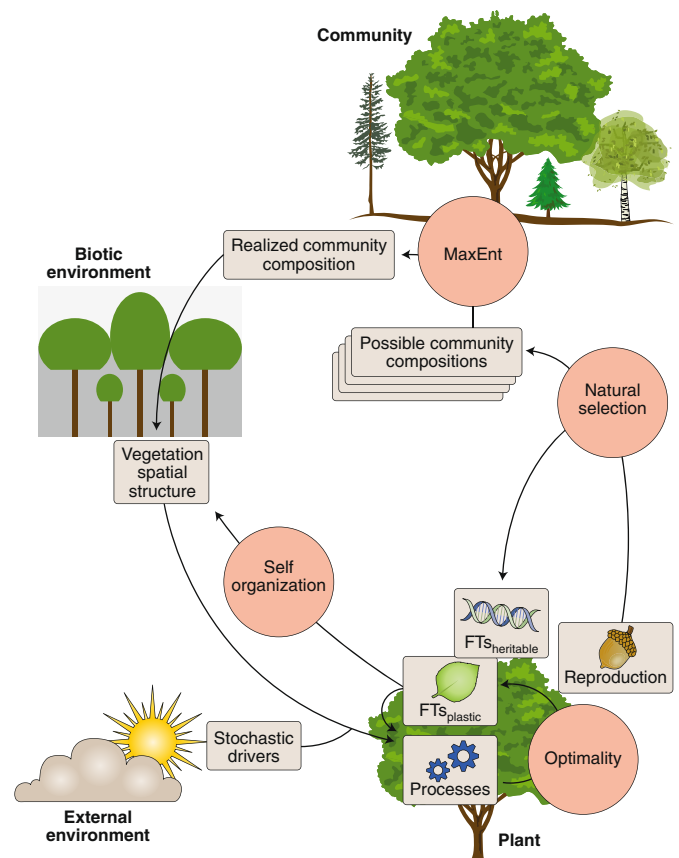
Community

Realized community composition

MaxEnt

Biotic environment

Possible community compositions

Natural selection

Vegetation spatial structure

Self organization

$FTs_{heritable}$

Reproduction

$FTs_{plastic}$

Stochastic drivers

Optimality

Processes

External environment

Plant